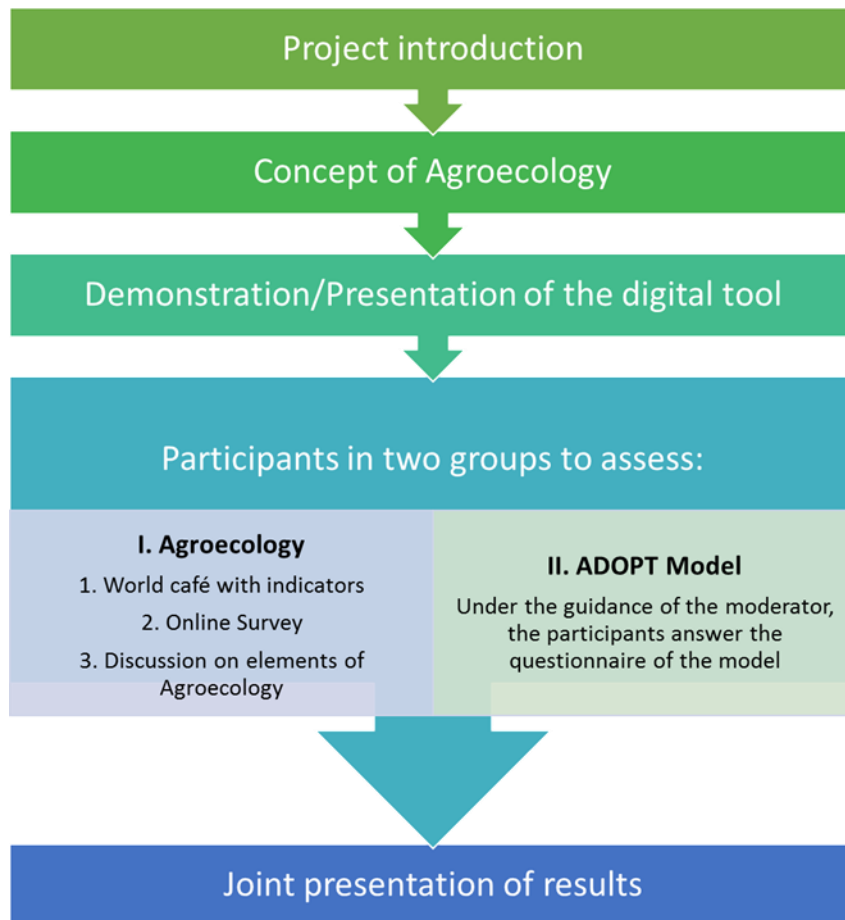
Project introduction

Concept of Agroecology

Demonstration/Presentation of the digital tool

Participants in two groups to assess:

I. Agroecology

1. World café with indicators

2. Online Survey

3. Discussion on elements of Agroecology

II. ADOPT Model

Under the guidance of the moderator, the participants answer the questionnaire of the model

Joint presentation of results